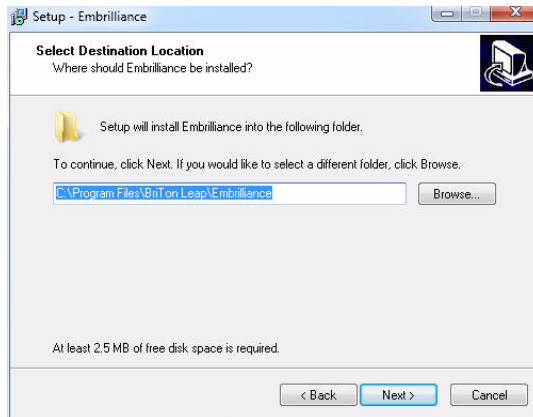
Setup - Embrilliance

Select Destination Location
Where should Embrilliance be installed?

Setup will install Embrilliance into the following folder.

To continue, click Next. If you would like to select a different folder, click Browse.

C:\Program Files\BriTon Leap\Embrilliance

Browse...

At least 2.5 MB of free disk space is required.

< Back
Next >
Cancel